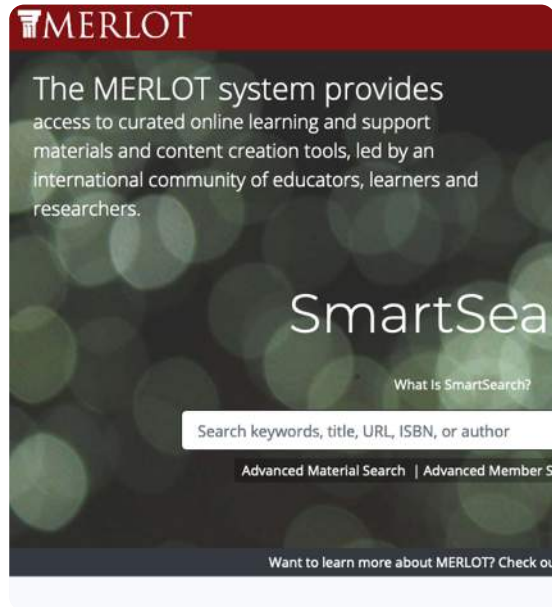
MERLOT

The MERLOT system provides access to curated online learning and support materials and content creation tools, led by an international community of educators, learners and researchers.

SmartSea

What Is SmartSearch?

Search keywords, title, URL, ISBN, or author

Advanced Material Search | Advanced Member S

Want to learn more about MERLOT? Check ou